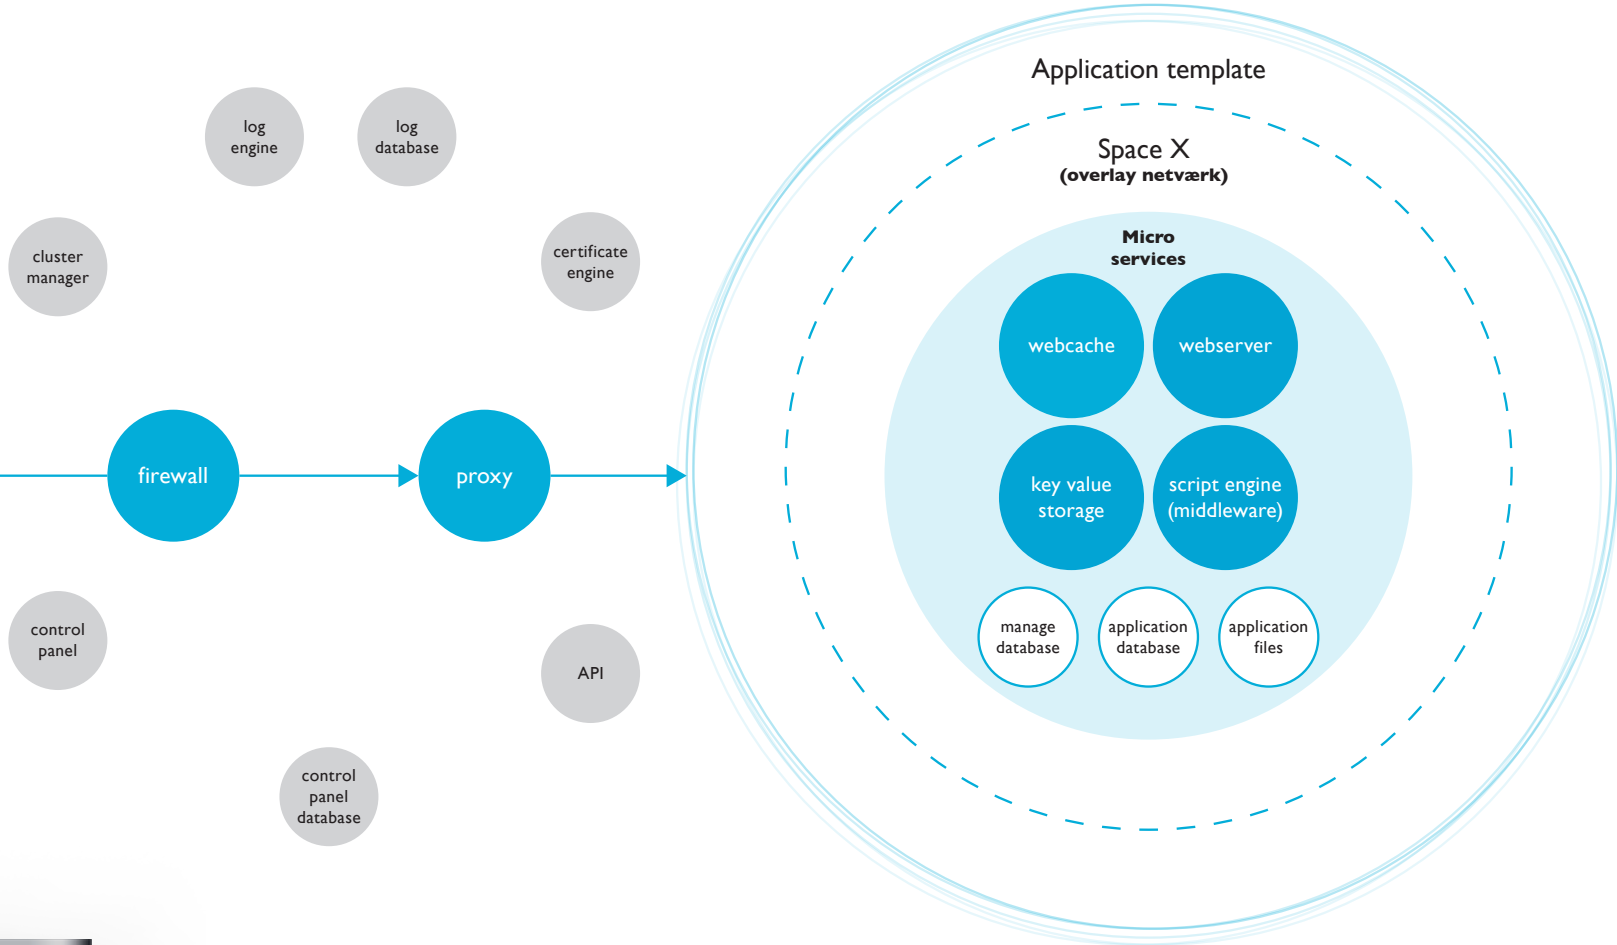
log engine

log database

cluster manager

certificate engine

firewall

proxy

control panel

API

control panel database

Application template

Space X
(overlay netværk)

Micro services

webcache

webserver

key value storage

script engine (middleware)

manage database

application database

application files